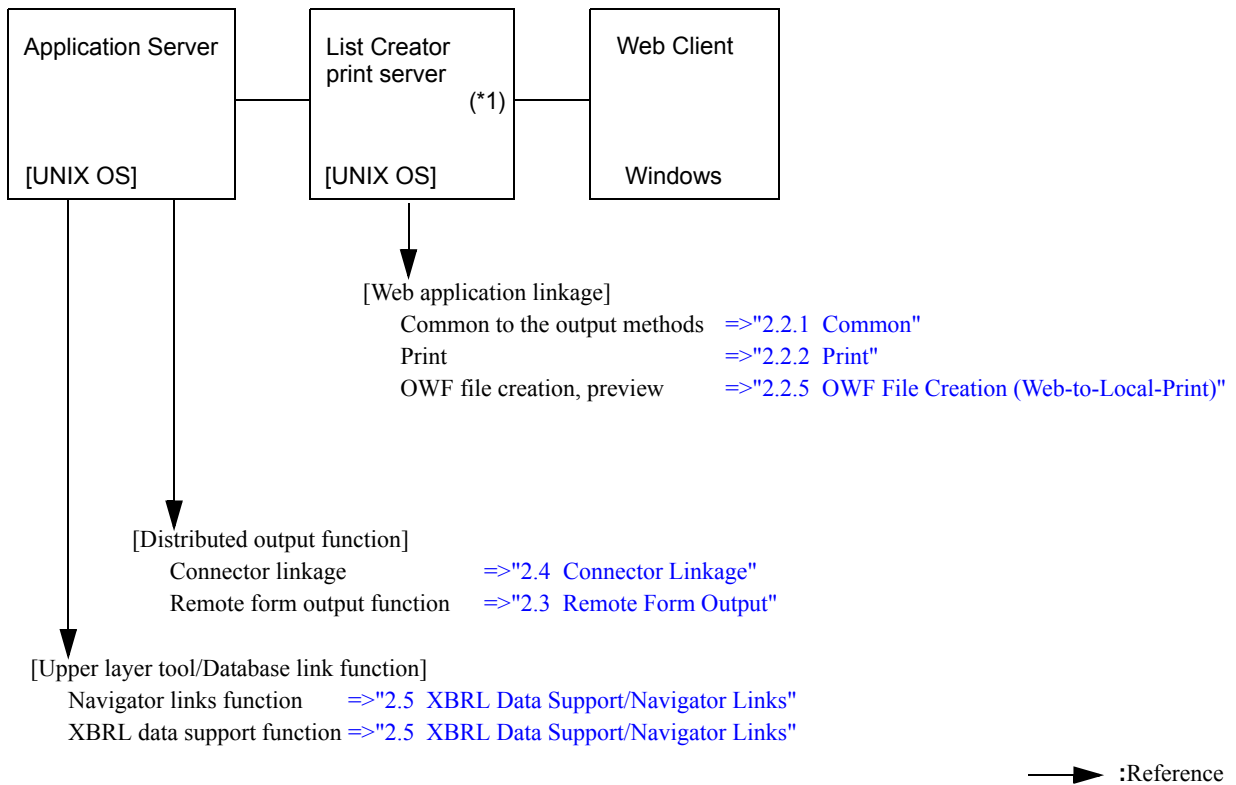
Application Server

[UNIX OS]

List Creator print server

(*1)

[UNIX OS]

Web Client

Windows

[Web application linkage]
Common to the output methods =>"2.2.1 Common"
Print =>"2.2.2 Print"
OWF file creation, preview =>"2.2.5 OWF File Creation (Web-to-Local-Print)"

[Distributed output function]
Connector linkage =>"2.4 Connector Linkage"
Remote form output function =>"2.3 Remote Form Output"

[Upper layer tool/Database link function]
Navigator links function =>"2.5 XBRL Data Support/Navigator Links"
XBRL data support function =>"2.5 XBRL Data Support/Navigator Links"

:Reference